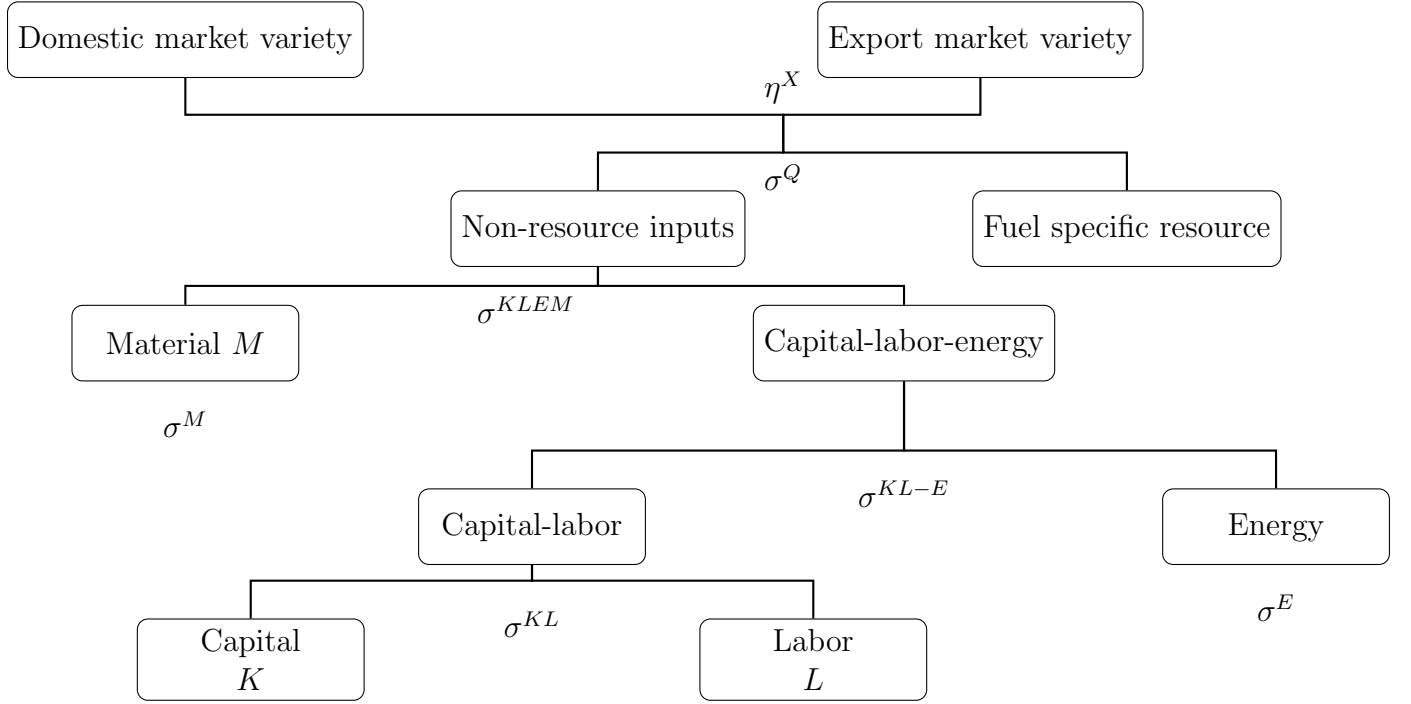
Domestic market variety

Export market variety

$\eta^X$

$\sigma^Q$

Non-resource inputs

Fuel specific resource

$\sigma^{KLEM}$

Material $M$

Capital-labor-energy

$\sigma^M$

$\sigma^{KL-E}$

Capital-labor

Energy

$\sigma^{KL}$

$\sigma^E$

Capital $K$

Labor $L$